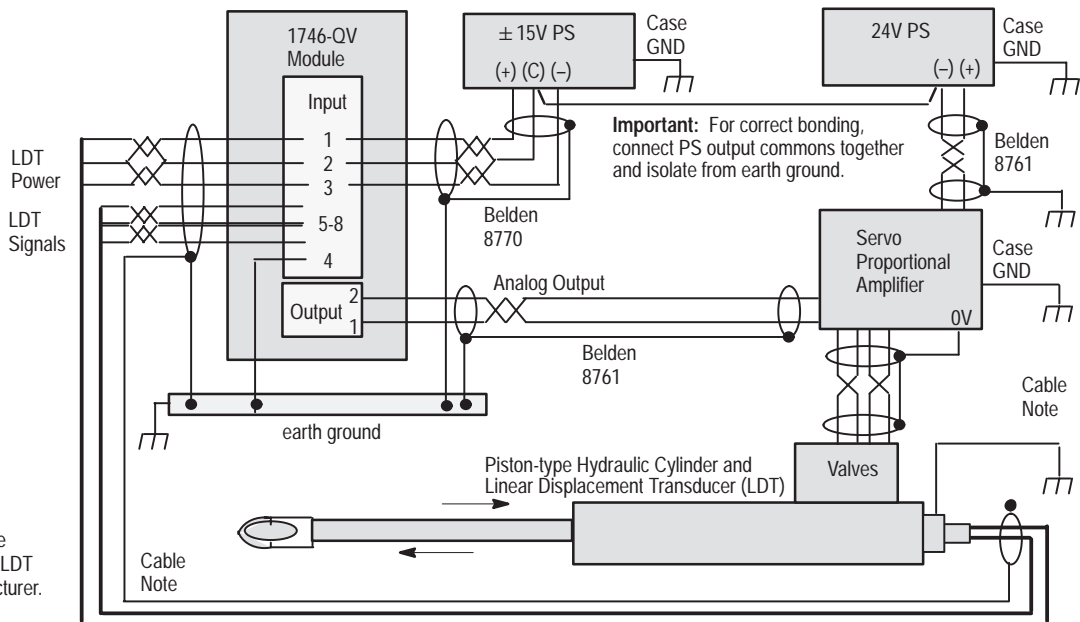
1746-QV Module

Input

1

2

3

5-8

4

Output

2

1

± 15V PS

(+) (C) (–)

Case GND

24V PS

(–) (+)

Case GND

Important: For correct bonding, connect PS output commons together and isolate from earth ground.

Belden 8761

LDT Power

LDT Signals

Belden 8770

Servo Proportional Amplifier

0V

Case GND

Analog Output

Belden 8761

Cable Note

earth ground

Valves

Piston-type Hydraulic Cylinder and Linear Displacement Transducer (LDT)

Cable Note

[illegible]e
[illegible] LDT
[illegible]cturer.